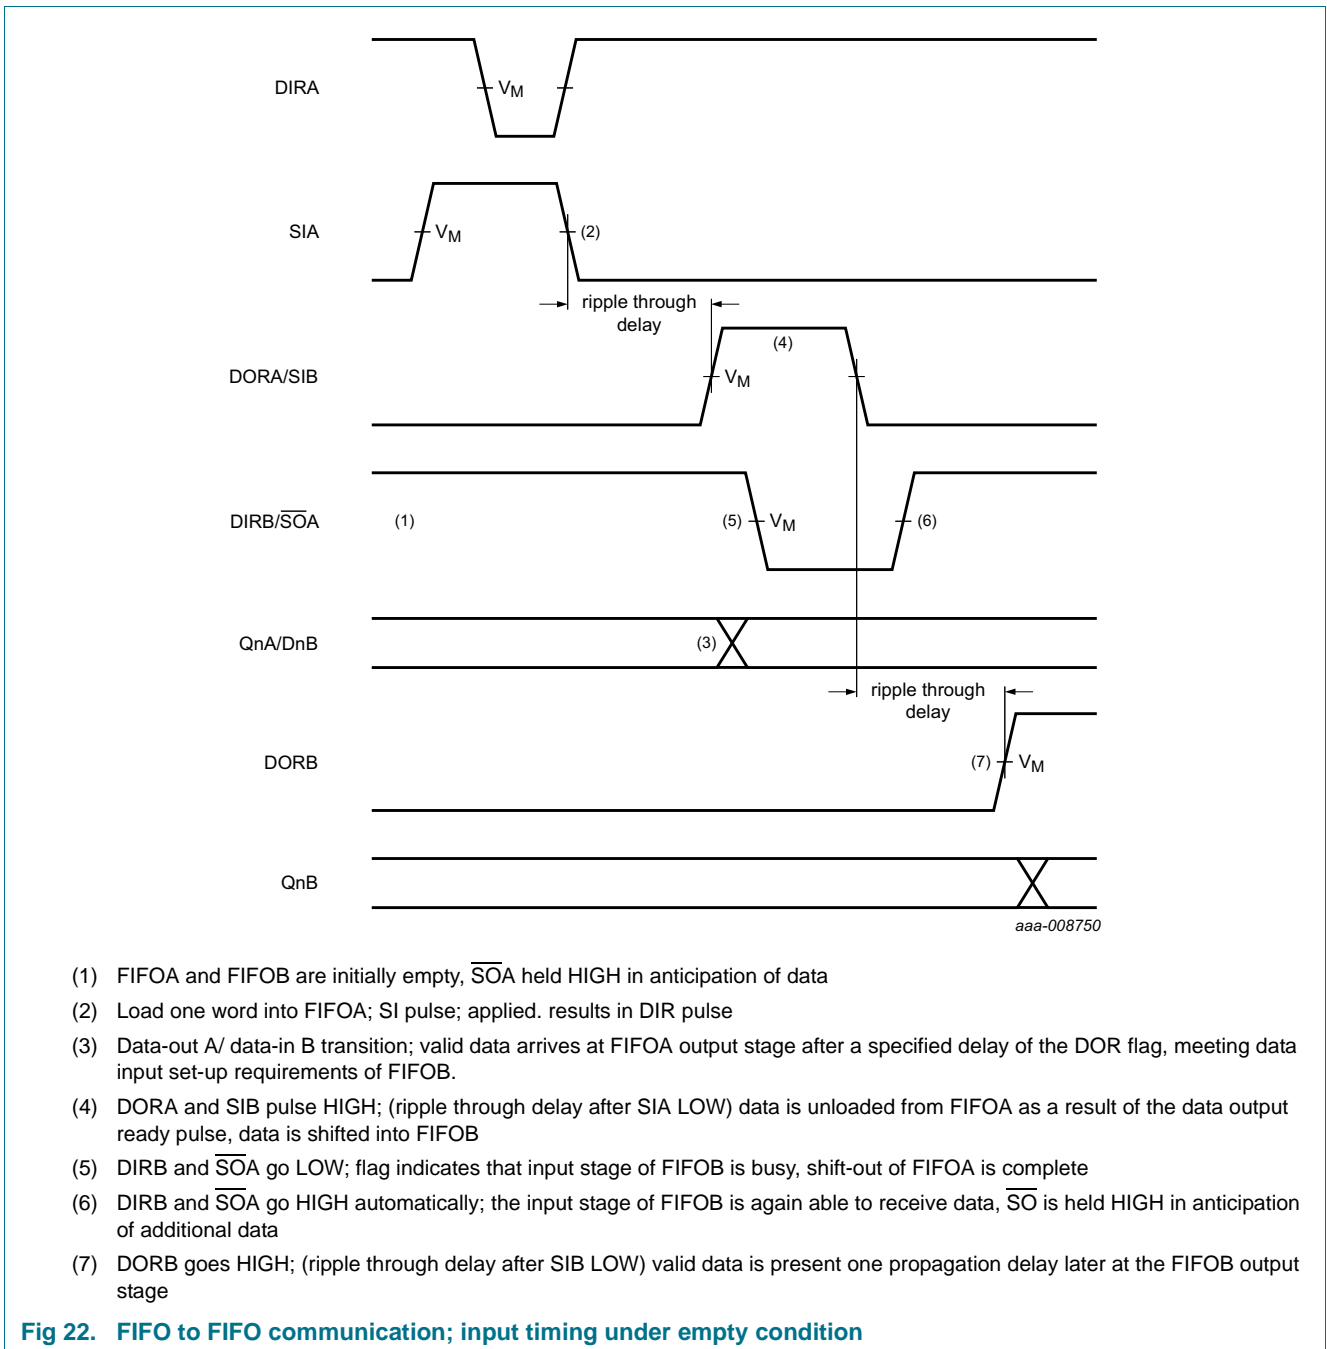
DIRA

$V_M$

SIA

$V_M$

(2)

ripple through delay

DORA/SIB

(4)

$V_M$

DIRB/$\overline{SOA}$

(1)

(5)

$V_M$

(6)

QnA/DnB

(3)

ripple through delay

DORB

(7)

$V_M$

QnB

aaa-008750

(1) FIFOA and FIFOB are initially empty, $\overline{SOA}$ held HIGH in anticipation of data

(2) Load one word into FIFOA; SI pulse; applied. results in DIR pulse

(3) Data-out A/ data-in B transition; valid data arrives at FIFOA output stage after a specified delay of the DOR flag, meeting data input set-up requirements of FIFOB.

(4) DORA and SIB pulse HIGH; (ripple through delay after SIA LOW) data is unloaded from FIFOA as a result of the data output ready pulse, data is shifted into FIFOB

(5) DIRB and $\overline{SOA}$ go LOW; flag indicates that input stage of FIFOB is busy, shift-out of FIFOA is complete

(6) DIRB and $\overline{SOA}$ go HIGH automatically; the input stage of FIFOB is again able to receive data, $\overline{SO}$ is held HIGH in anticipation of additional data

(7) DORB goes HIGH; (ripple through delay after SIB LOW) valid data is present one propagation delay later at the FIFOB output stage

Fig 22. FIFO to FIFO communication; input timing under empty condition